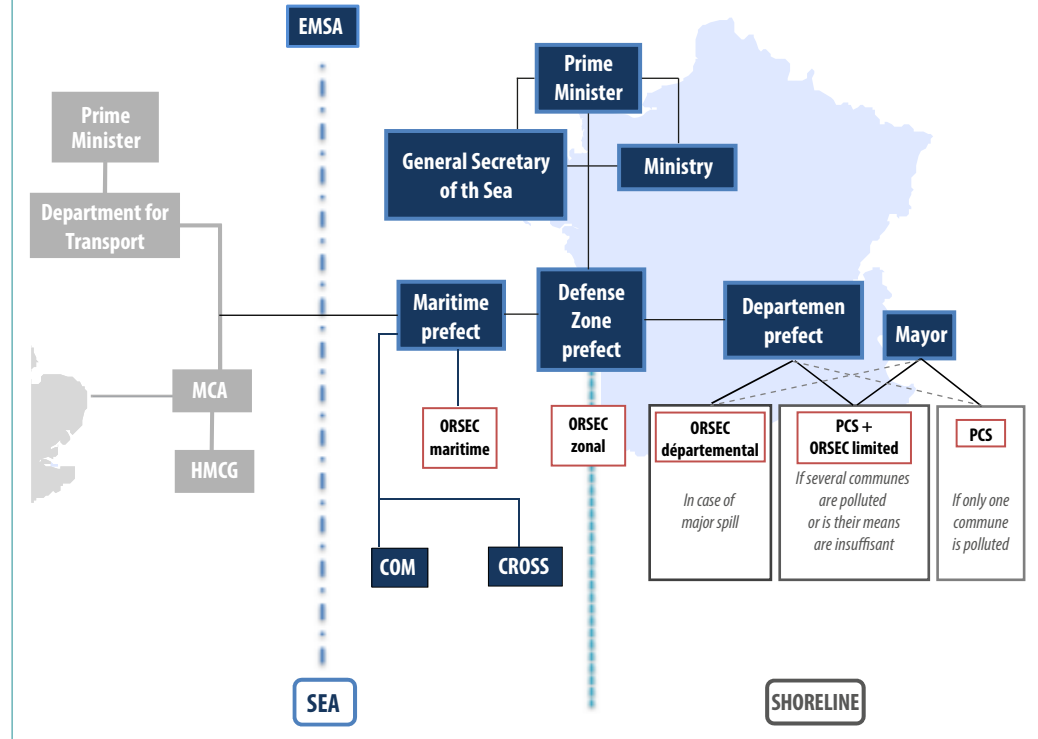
EMSA

Prime Minister

Department for Transport

MCA

HMCG

Prime Minister

General Secretary of th Sea

Ministry

Maritime prefect

Defense Zone prefect

Departemen prefect

Mayor

ORSEC maritime

ORSEC zonal

ORSEC départemental

In case of major spill

PCS + ORSEC limited

If several communes are polluted or is their means are insuffisant

PCS

If only one commune is polluted

COM

CROSS

SEA

SHORELINE